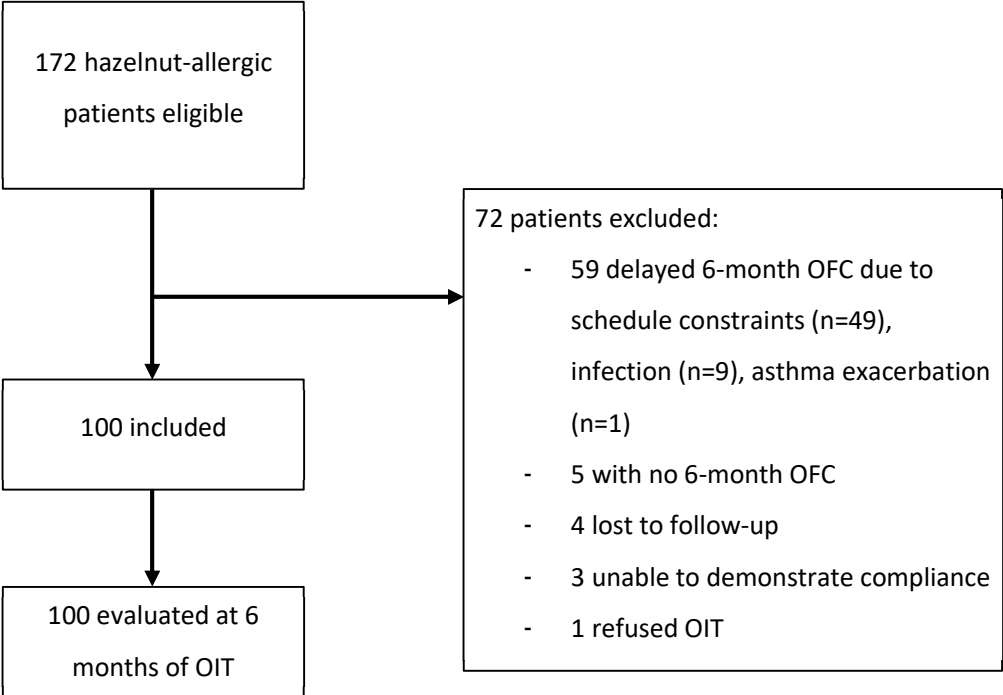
172 hazelnut-allergic patients eligible

72 patients excluded:

- 59 delayed 6-month OFC due to schedule constraints (n=49), infection (n=9), asthma exacerbation (n=1)
- 5 with no 6-month OFC
- 4 lost to follow-up
- 3 unable to demonstrate compliance
- 1 refused OIT

100 included

100 evaluated at 6 months of OIT